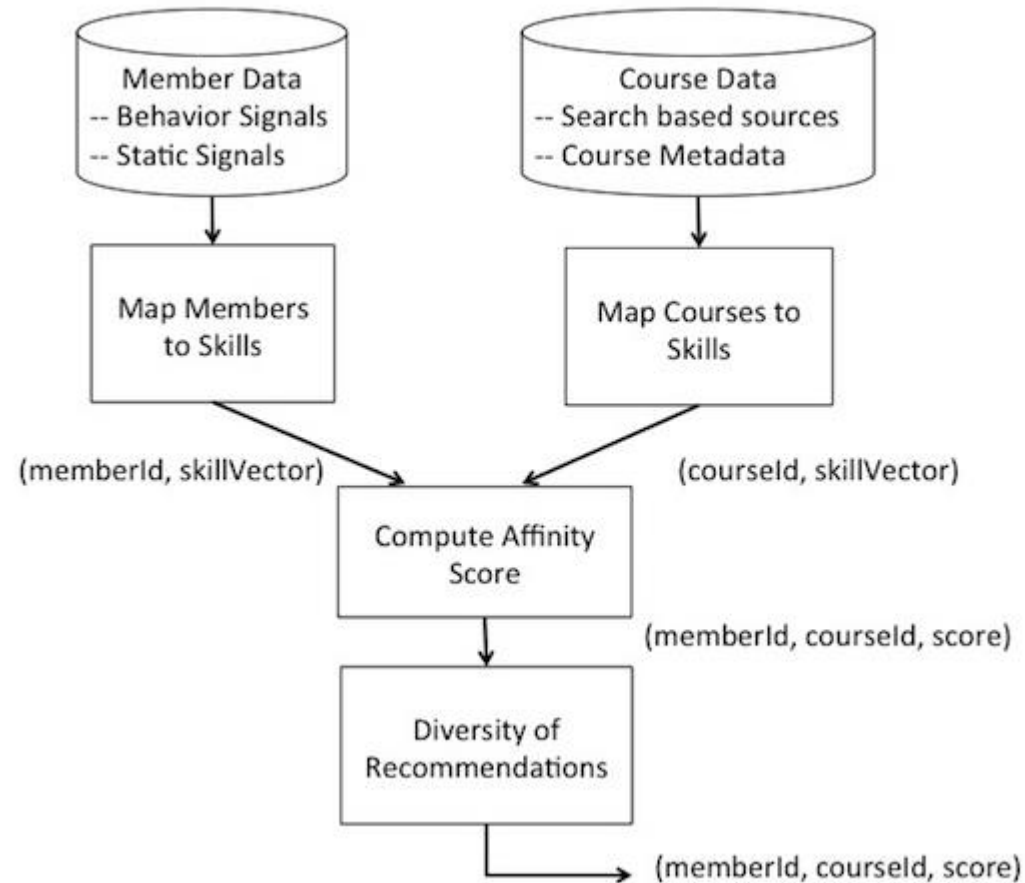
Member Data
-- Behavior Signals
-- Static Signals

Course Data
-- Search based sources
-- Course Metadata

Map Members to Skills

Map Courses to Skills

(memberId, skillVector)

(courseId, skillVector)

Compute Affinity Score

(memberId, courseId, score)

Diversity of Recommendations

(memberId, courseId, score)